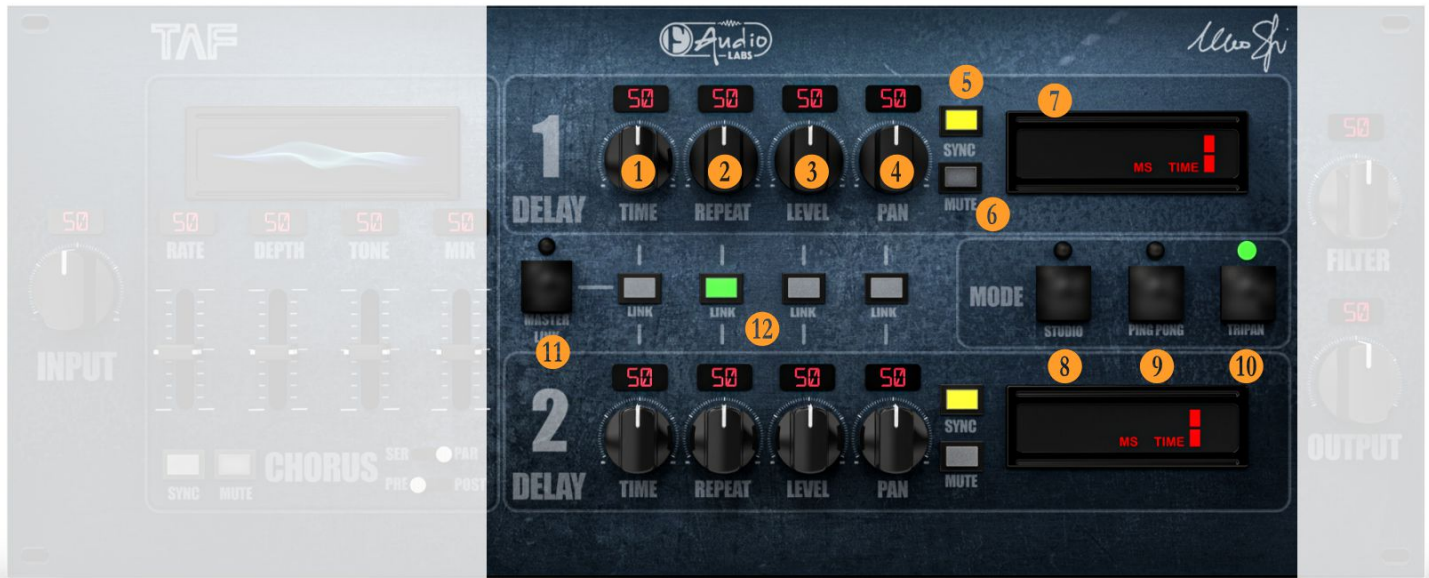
TAF

Audio LABS

50 50 50 50

1 DELAY

1 TIME
2 REPEAT
3 LEVEL
4 PAN

5 SYNC
6 MUTE

7 MS TIME

50 RATE
50 DEPTH
50 TONE
50 MIX

50 INPUT

50 FILTER

50 OUTPUT

MASTER LINK 11

LINK LINK LINK LINK

12

MODE

STUDIO 8
PING PONG 9
TRIPAN 10

50 50 50 50

2 DELAY

TIME REPEAT LEVEL PAN

SYNC
MUTE

MS TIME

SYNC MUTE CHORUS

SER PAN
PRE POST